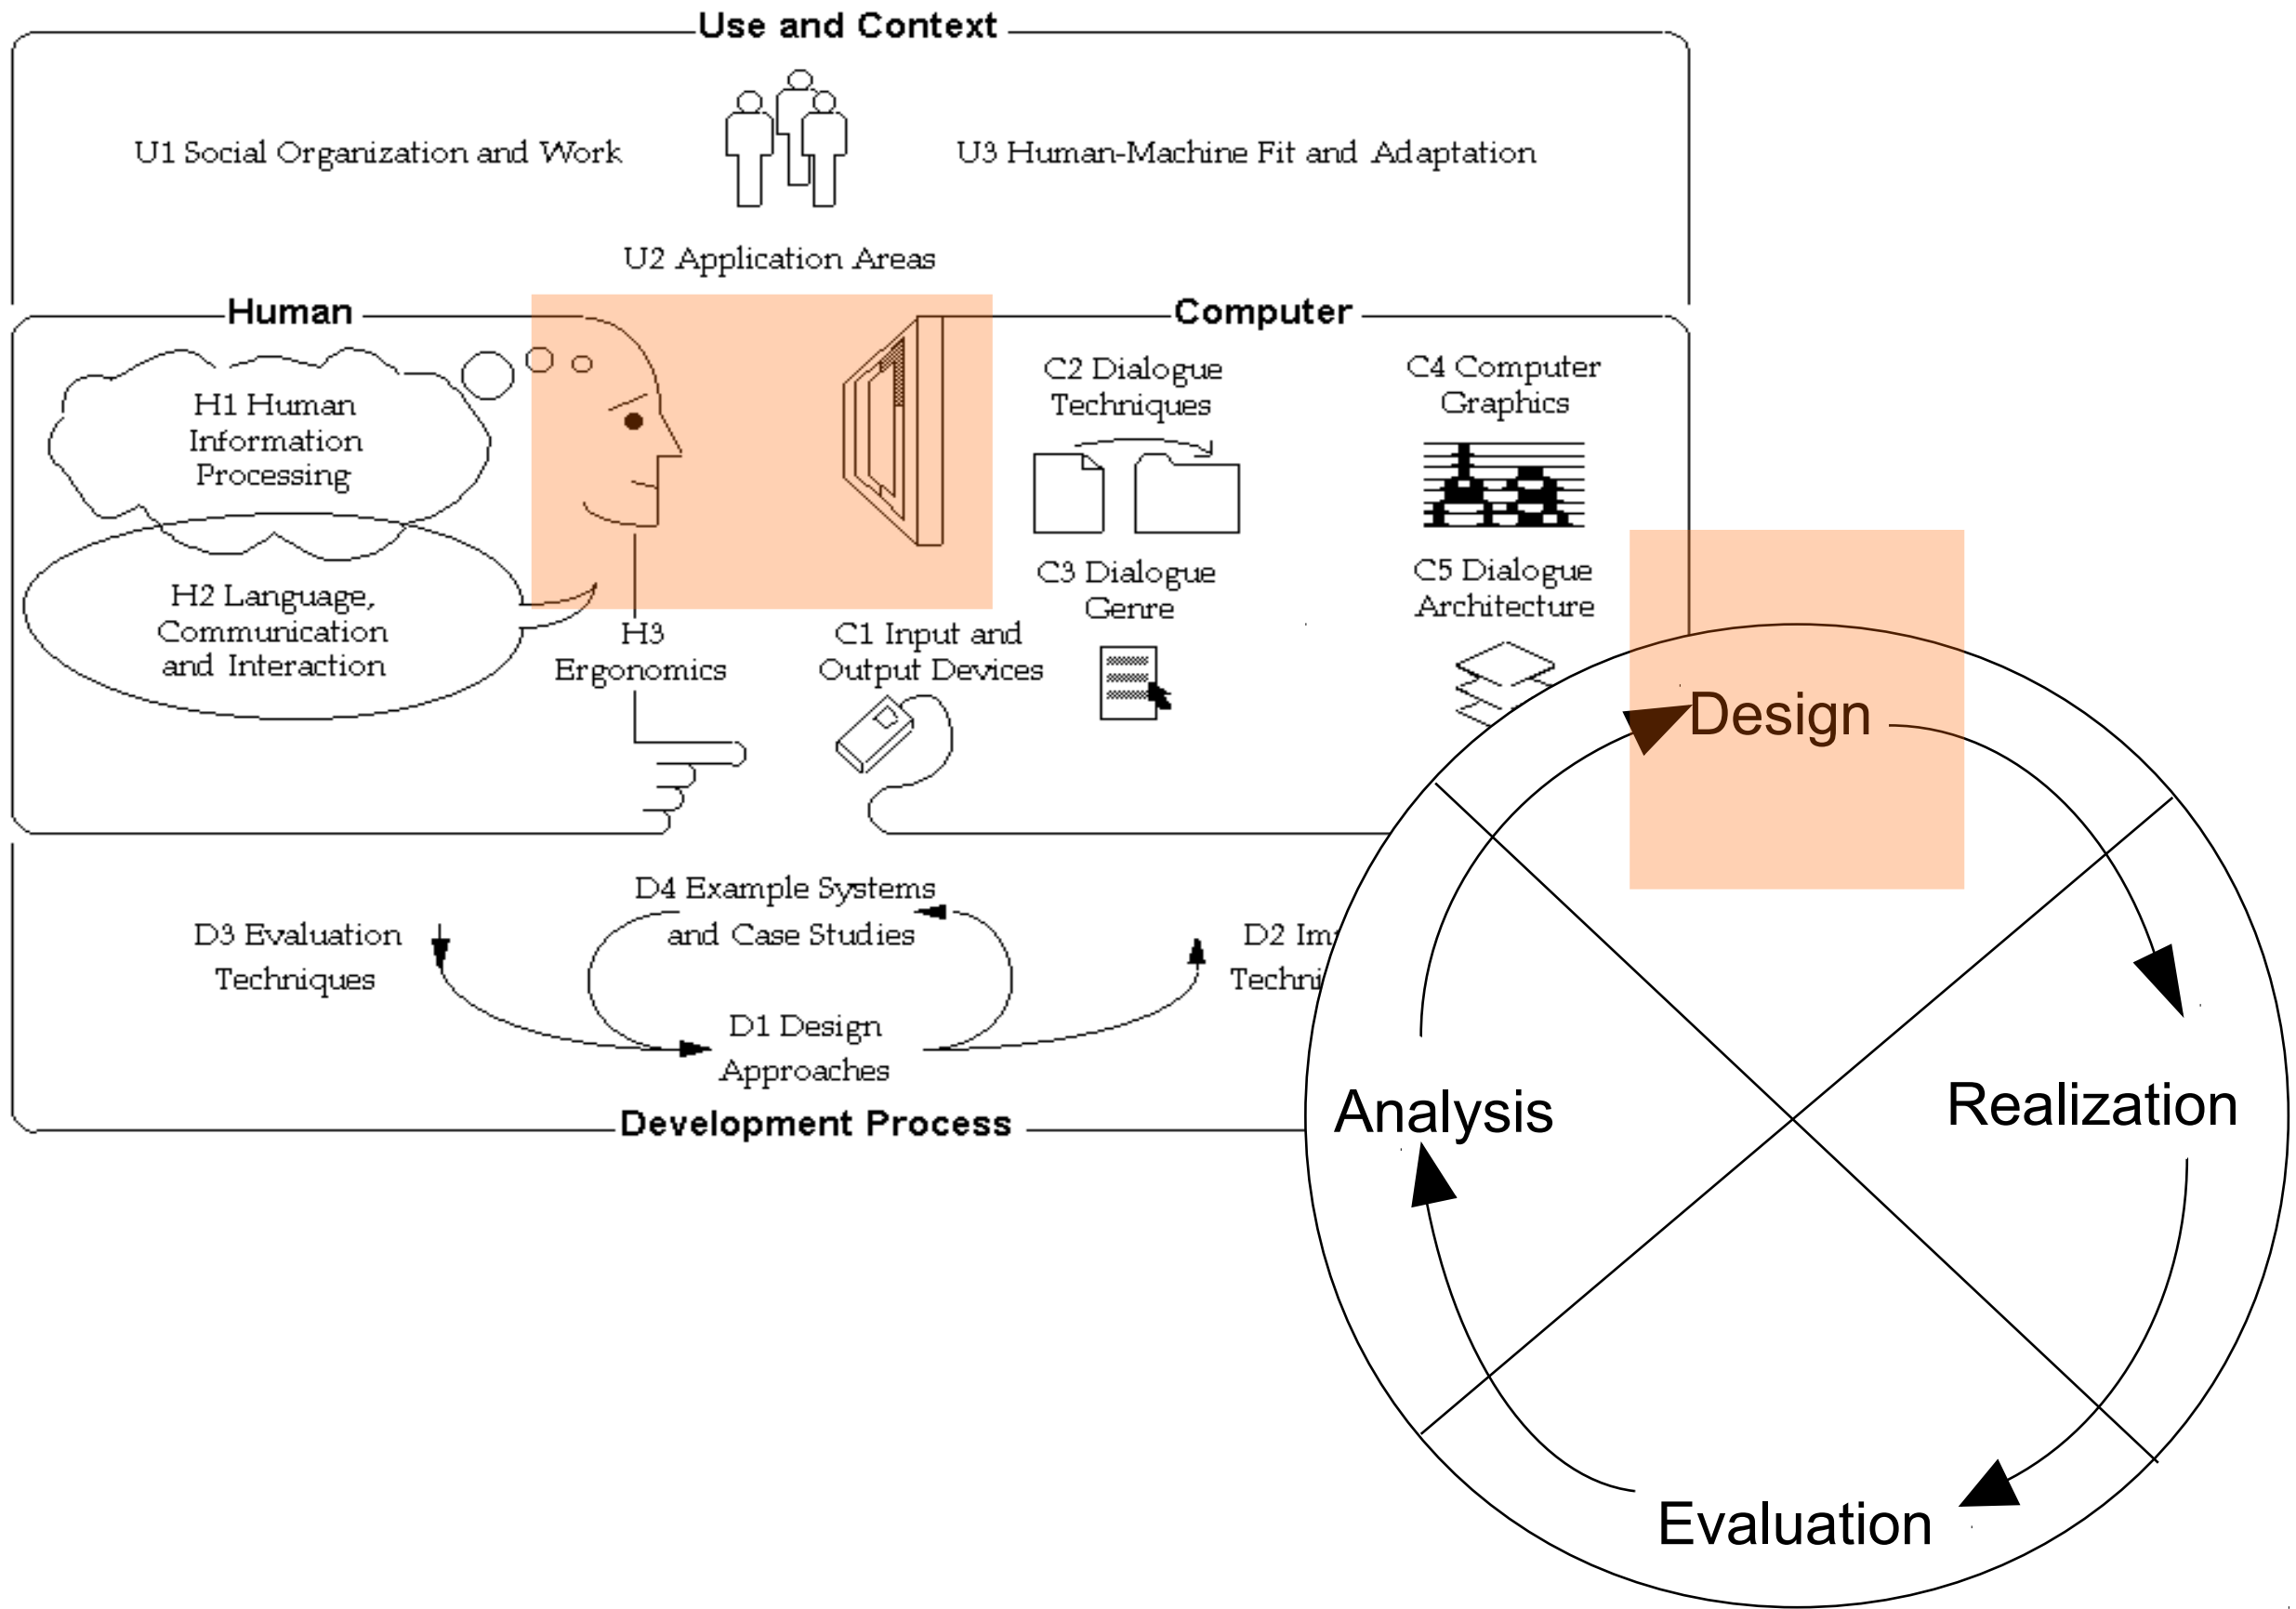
Use and Context

U1 Social Organization and Work

U3 Human-Machine Fit and Adaptation

U2 Application Areas

Human

Computer

H1 Human Information Processing

H2 Language, Communication and Interaction

H3 Ergonomics

C1 Input and Output Devices

C2 Dialogue Techniques

C3 Dialogue Genre

C4 Computer Graphics

C5 Dialogue Architecture

D4 Example Systems and Case Studies

D3 Evaluation Techniques

D1 Design Approaches

D2 Im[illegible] Techni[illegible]

Development Process

Design

Realization

Evaluation

Analysis